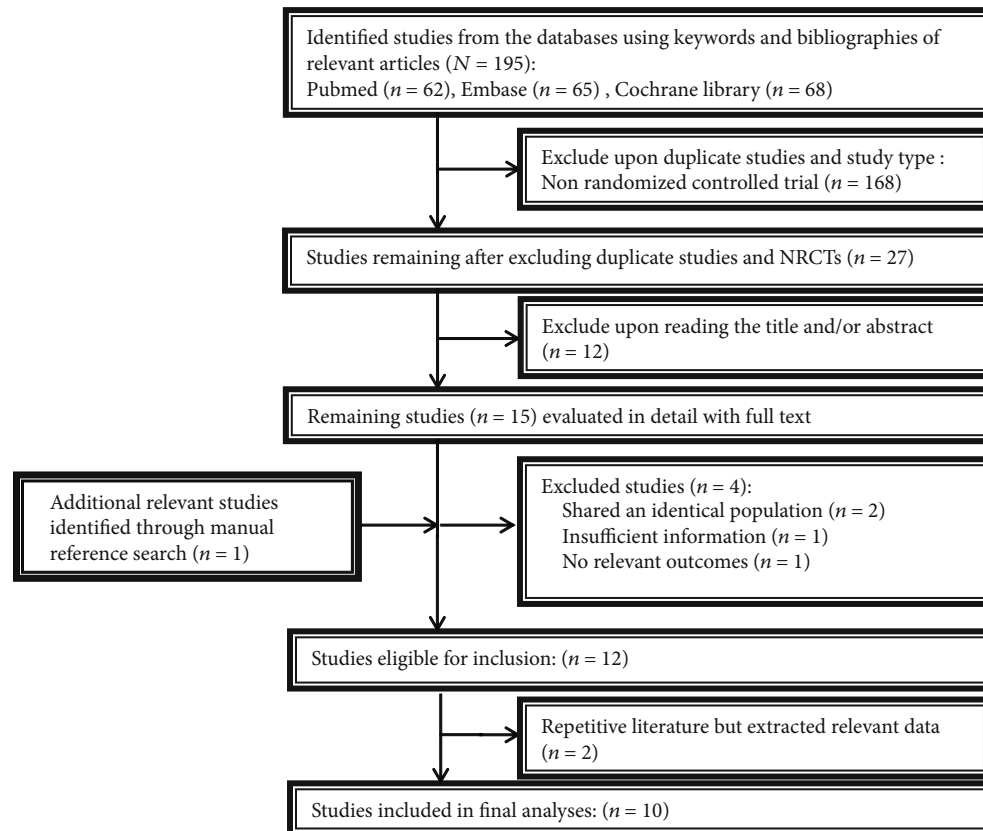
Identified studies from the databases using keywords and bibliographies of relevant articles ($N = 195$):
Pubmed ($n = 62$), Embase ($n = 65$) , Cochrane library ($n = 68$)

Exclude upon duplicate studies and study type :
Non randomized controlled trial ($n = 168$)

Studies remaining after excluding duplicate studies and NRCTs ($n = 27$)

Exclude upon reading the title and/or abstract ($n = 12$)

Remaining studies ($n = 15$) evaluated in detail with full text

Additional relevant studies identified through manual reference search ($n = 1$)

Excluded studies ($n = 4$):
Shared an identical population ($n = 2$)
Insufficient information ($n = 1$)
No relevant outcomes ($n = 1$)

Studies eligible for inclusion: ($n = 12$)

Repetitive literature but extracted relevant data ($n = 2$)

Studies included in final analyses: ($n = 10$)